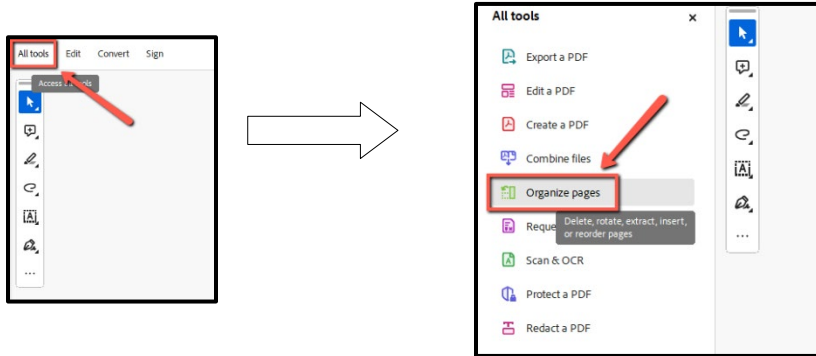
All tools Edit Convert Sign

Access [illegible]ols

...

All tools ×

Export a PDF

Edit a PDF

Create a PDF

Combine files

Organize pages

Reque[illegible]

Delete, rotate, extract, insert, or reorder pages

Scan & OCR

Protect a PDF

Redact a PDF

...